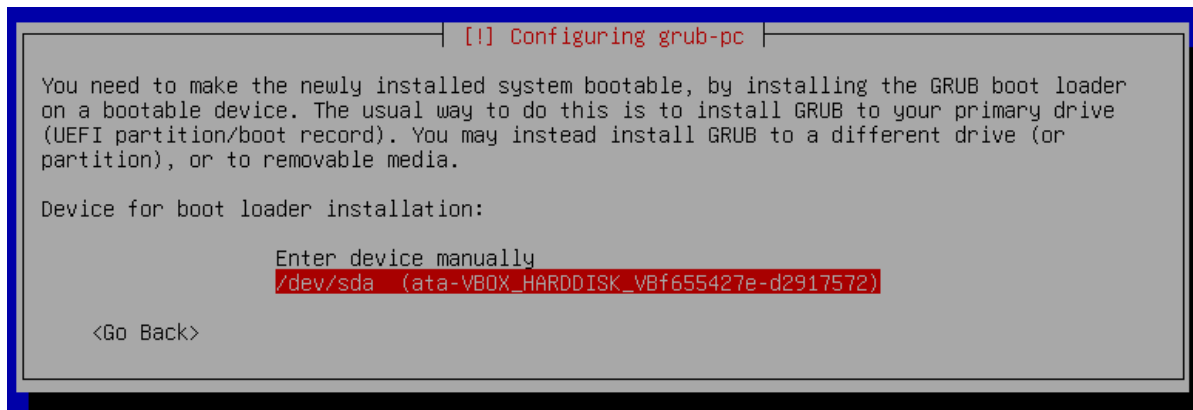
[!] Configuring grub-pc

You need to make the newly installed system bootable, by installing the GRUB boot loader on a bootable device. The usual way to do this is to install GRUB to your primary drive (UEFI partition/boot record). You may instead install GRUB to a different drive (or partition), or to removable media.

Device for boot loader installation:

Enter device manually
/dev/sda (ata-VBOX_HARDDISK_VBf655427e-d2917572)

<Go Back>